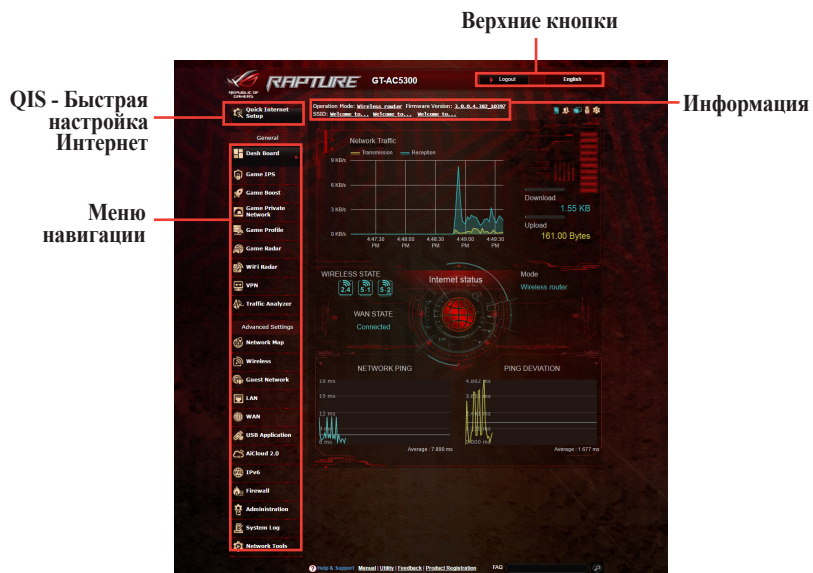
Верхние кнопки

QIS - Быстрая настройка Интернет

Информация

Меню навигации

REPUBLIC OF GAMERS

RAPTURE GT-AC5300

Logout English

Quick Internet Setup

Operation Mode: Wireless router Firmware Version: 3.0.0.4.382_10200
SSID: Welcome to... Welcome to... Welcome to...

General

Dash Board

Game IPS

Game Boost

Game Private Network

Game Profile

Game Radar

WiFi Radar

VPN

Traffic Analyzer

Advanced Settings

Network Map

Wireless

Guest Network

LAN

WAN

USB Application

AiCloud 2.0

IPv6

Firewall

Administration

System Log

Network Tools

Network Traffic

Transmission Reception

9 KB/s

6 KB/s

3 KB/s

0 KB/s

4:47:30 PM 4:48:00 PM 4:48:30 PM 4:49:00 PM 4:49:30 PM

Download
1.55 KB

Upload
161.00 Bytes

WIRELESS STATE

2.4 5-1 5-2

Internet status

Mode
Wireless router

WAN STATE
Connected

NETWORK PING

18 ms

15 ms

12 ms

9 ms

Average : 7.890 ms

PING DEVIATION

4.862 ms

3.889 ms

2.917 ms

1.945 ms

0.000 ms

Average : 1.677 ms

Help & Support Manual | Utility | Feedback | Product Registration FAQ